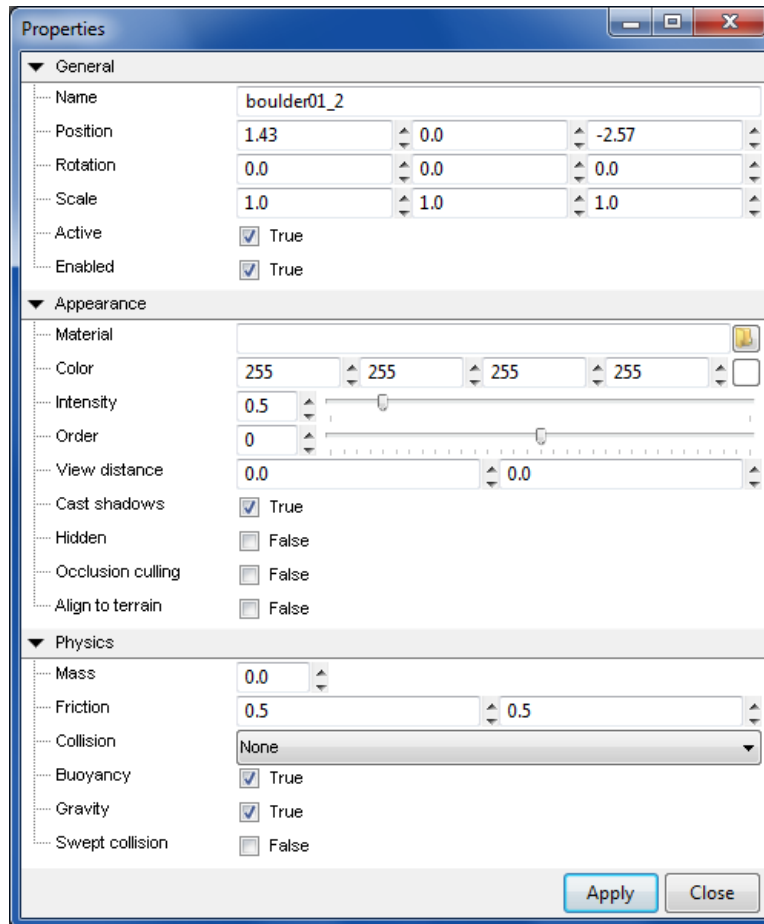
Properties

General

Name boulder01_2
Position 1.43 0.0 -2.57
Rotation 0.0 0.0 0.0
Scale 1.0 1.0 1.0
Active True
Enabled True

Appearance

Material
Color 255 255 255 255
Intensity 0.5
Order 0
View distance 0.0 0.0
Cast shadows True
Hidden False
Occlusion culling False
Align to terrain False

Physics

Mass 0.0
Friction 0.5 0.5
Collision None
Buoyancy True
Gravity True
Swept collision False

Apply Close